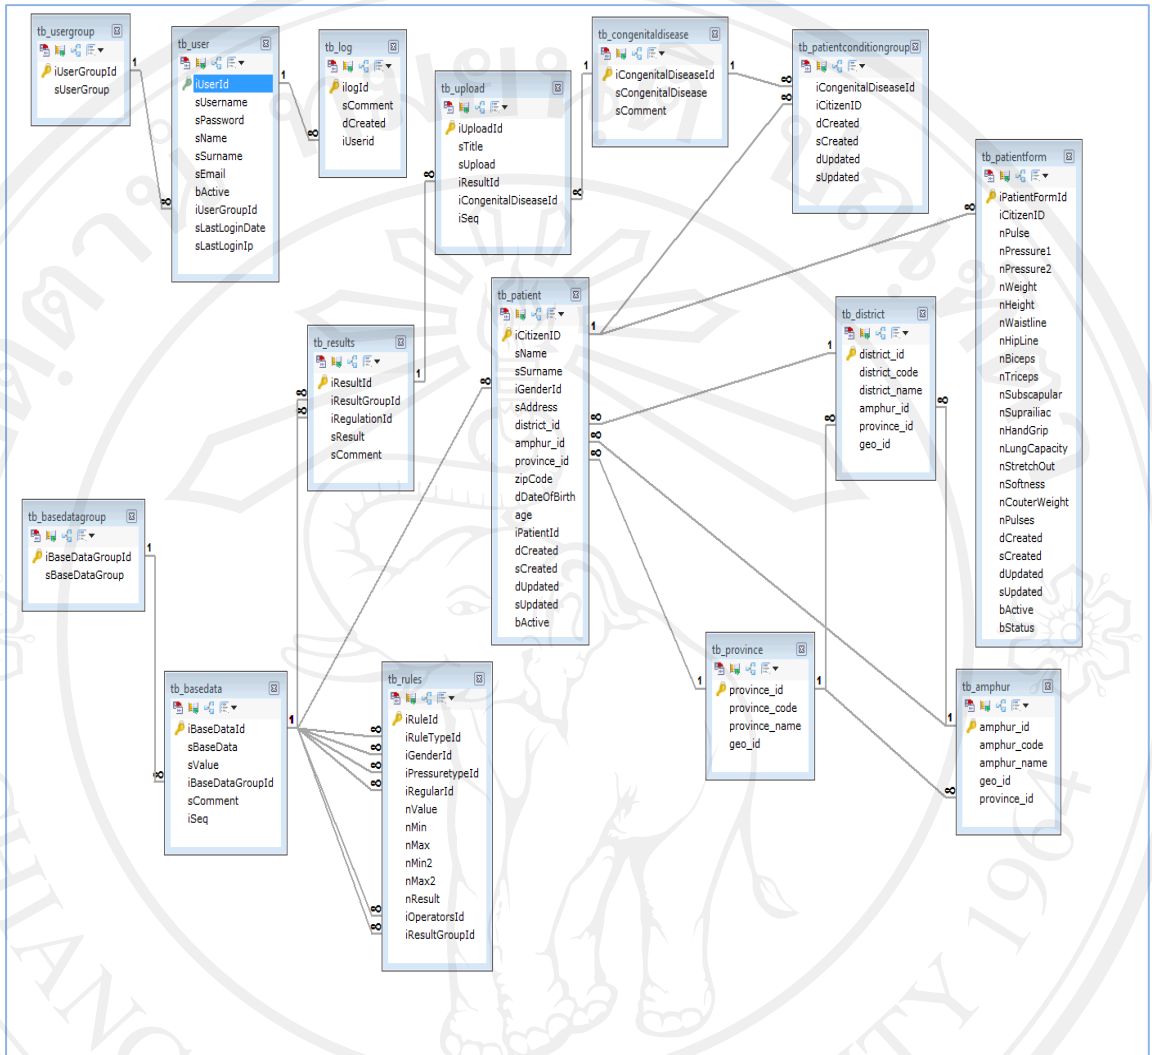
tb_usergroup
iUserGroupId
sUserGroup

tb_user
iUserId
sUsername
sPassword
sName
sSurname
sEmail
bActive
iUserGroupId
sLastLoginDate
sLastLoginIp

tb_log
ilogId
sComment
dCreated
iUserid

tb_upload
iUploadId
sTitle
sUpload
iResultId
iCongenitalDiseaseId
iSeq

tb_congenitaldisease
iCongenitalDiseaseId
sCongenitalDisease
sComment

tb_patientconditiongroup
iCongenitalDiseaseId
iCitizenID
dCreated
sCreated
dUpdated
sUpdated

tb_patientform
iPatientFormId
iCitizenID
nPulse
nPressure1
nPressure2
nWeight
nHeight
nWaistline
nHipLine
nBiceps
nTriceps
nSubscapular
nSuprailiac
nHandGrip
nLungCapacity
nStretchOut
nSoftness
nCouterWeight
nPulses
dCreated
sCreated
dUpdated
sUpdated
bActive
bStatus

tb_results
iResultId
iResultGroupId
iRegulationId
sResult
sComment

tb_patient
iCitizenID
sName
sSurname
iGenderId
sAddress
district_id
amphur_id
province_id
zipCode
dDateOfBirth
age
iPatientId
dCreated
sCreated
dUpdated
sUpdated
bActive

tb_district
district_id
district_code
district_name
amphur_id
province_id
geo_id

tb_basedatagroup
iBaseDataGroupId
sBaseDataGroup

tb_basedata
iBaseDataId
sBaseData
sValue
iBaseDataGroupId
sComment
iSeq

tb_rules
iRuleId
iRuleTypeId
iGenderId
iPressuretypeId
iRegularId
nValue
nMin
nMax
nMin2
nMax2
nResult
iOperatorsId
iResultGroupId

tb_province
province_id
province_code
province_name
geo_id

tb_amphur
amphur_id
amphur_code
amphur_name
geo_id
province_id